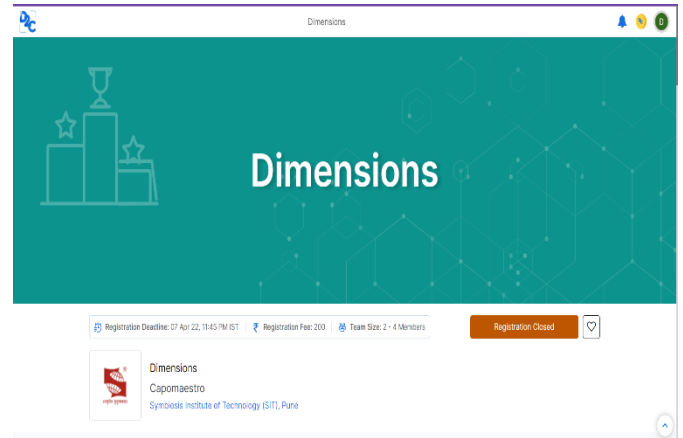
D2C

Dimensions

D

Dimensions

Registration Deadline: 07 Apr 22, 11:45 PM IST | ₹ Registration Fee: 200 | Team Size: 2 - 4 Members

Registration Closed

Dimensions

Capomaestro

Symbiosis Institute of Technology (SIT), Pune